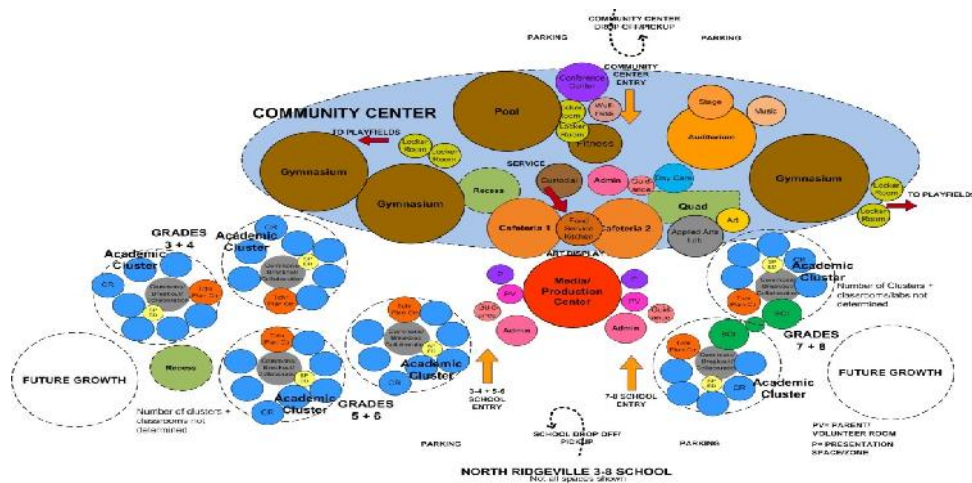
COMMUNITY CENTER DROP OFF/PICKUP

PARKING

PARKING

COMMUNITY CENTER ENTRY

COMMUNITY CENTER

Pool

Conference Center

Locker Room

Well-ness

Locker Room

Fitness

Stage

Music

Auditorium

TO PLAYFIELDS

Locker Room

Locker Room

Gymnasium

Gymnasium

SERVICE

Recess

Custodial

Admin

Guidance

Day Care

Gymnasium

Locker Room

Locker Room

TO PLAYFIELDS

Cafeteria 1

Food Service Kitchen

Cafeteria 2

Quad

Art

Applied Arts Lab

ART DISPLAY

GRADES 3 + 4

Academic Cluster

Academic Cluster

CR

Media/ Production Center

Academic Cluster

Number of Clusters + classrooms/labs not determined

GRADES 7 + 8

SCI

Academic Cluster

FUTURE GROWTH

Recess

Academic Cluster

Academic Cluster

Admin

Admin

FUTURE GROWTH

GRADES 5 + 6

Number of clusters + classrooms not determined

3-4 + 5-6 SCHOOL ENTRY

7-8 SCHOOL ENTRY

SCHOOL DROP OFF/ PICKUP

PARKING

PARKING

PV= PARENT/ VOLUNTEER ROOM

P= PRESENTATION SPACE/ZONE

NORTH RIDGEVILLE 3-8 SCHOOL

Not all spaces shown